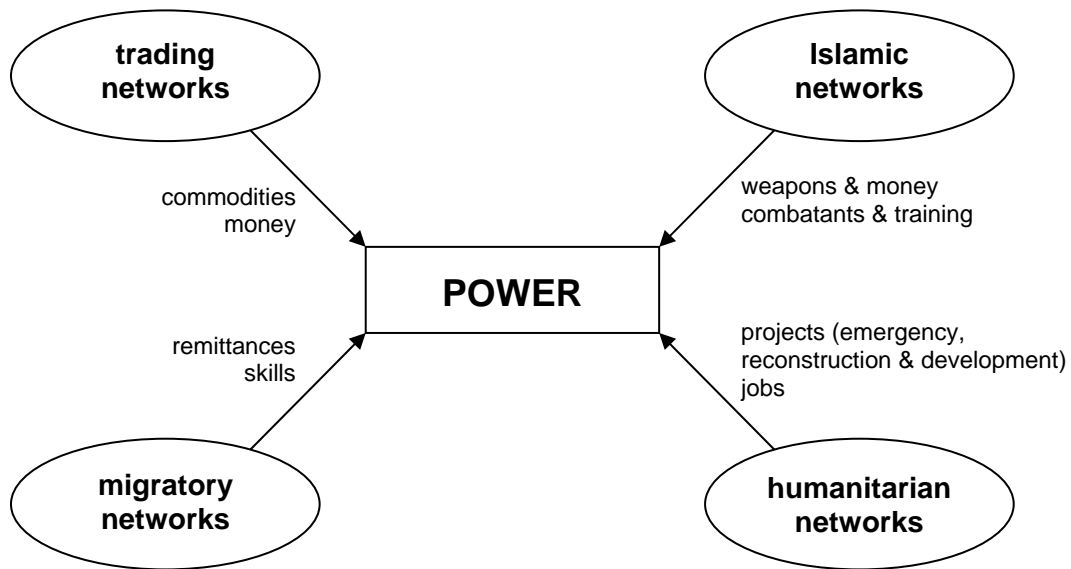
trading networks

Islamic networks

commodities
money

weapons & money
combatants & training

POWER

remittances
skills

projects (emergency, reconstruction & development)
jobs

migratory networks

humanitarian networks